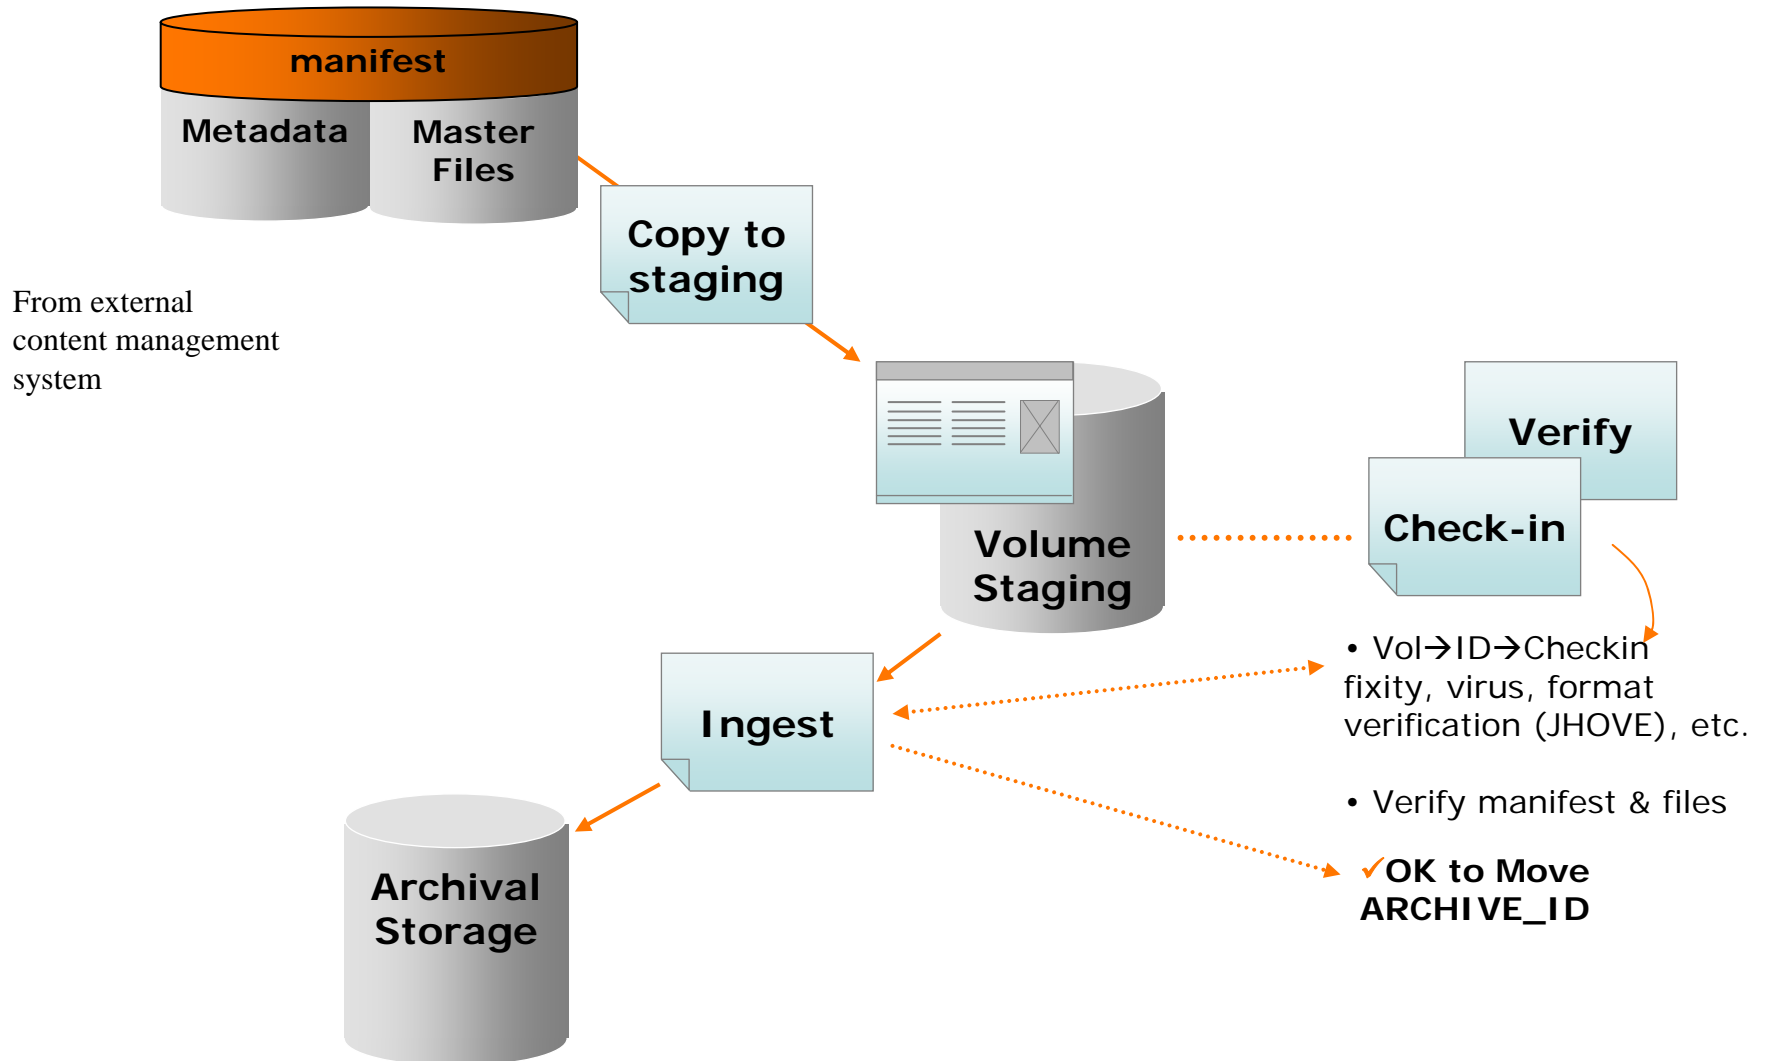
manifest

Metadata

Master Files

From external content management system

Copy to staging

Volume Staging

Verify

Check-in

• Vol→ID→Checkin fixity, virus, format verification (JHOVE), etc.

Ingest

• Verify manifest & files

✓OK to Move ARCHIVE_ID

Archival Storage